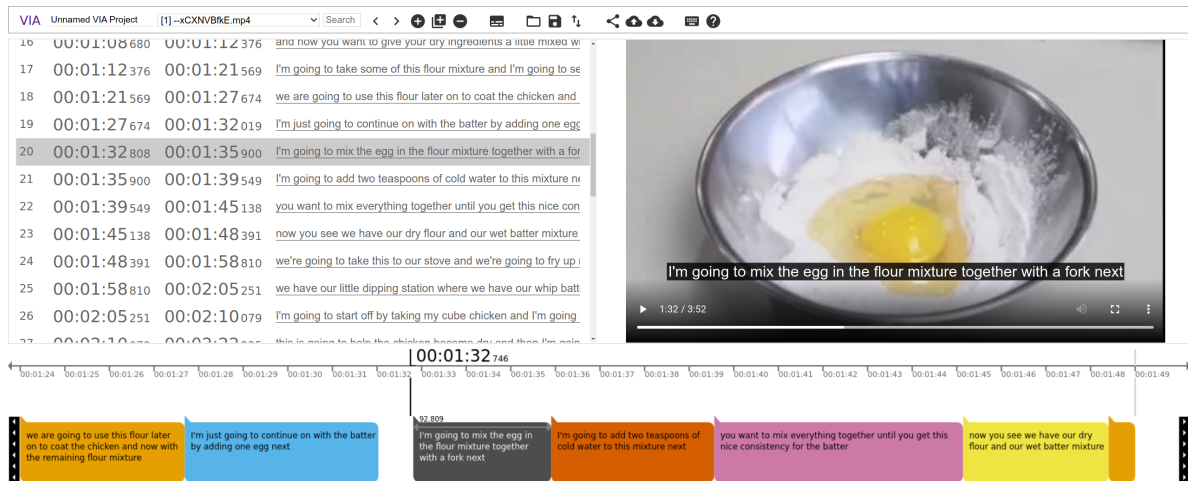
VIA Unnamed VIA Project [1] --xCXNVBfkE.mp4 Search

| 16 | 00:01:08680 | 00:01:12376 | and now you want to give your dry ingredients a little mixed wi |
|---|---|---|---|
| 17 | 00:01:12376 | 00:01:21569 | I'm going to take some of this flour mixture and I'm going to se |
| 18 | 00:01:21569 | 00:01:27674 | we are going to use this flour later on to coat the chicken and |
| 19 | 00:01:27674 | 00:01:32019 | I'm just going to continue on with the batter by adding one egg |
| 20 | 00:01:32808 | 00:01:35900 | I'm going to mix the egg in the flour mixture together with a for |
| 21 | 00:01:35900 | 00:01:39549 | I'm going to add two teaspoons of cold water to this mixture ne |
| 22 | 00:01:39549 | 00:01:45138 | you want to mix everything together until you get this nice con |
| 23 | 00:01:45138 | 00:01:48391 | now you see we have our dry flour and our wet batter mixture |
| 24 | 00:01:48391 | 00:01:58810 | we're going to take this to our stove and we're going to fry up |
| 25 | 00:01:58810 | 00:02:05251 | we have our little dipping station where we have our whip batt |
| 26 | 00:02:05251 | 00:02:10079 | I'm going to start off by taking my cube chicken and I'm going |

I'm going to mix the egg in the flour mixture together with a fork next

1:32 / 3:52

00:01:32 746

00:01:24 00:01:25 00:01:26 00:01:27 00:01:28 00:01:29 00:01:30 00:01:31 00:01:32 00:01:33 00:01:34 00:01:35 00:01:36 00:01:37 00:01:38 00:01:39 00:01:40 00:01:41 00:01:42 00:01:43 00:01:44 00:01:45 00:01:46 00:01:47 00:01:48 00:01:49

we are going to use this flour later on to coat the chicken and now with the remaining flour mixture

I'm just going to continue on with the batter by adding one egg next

92.809

I'm going to mix the egg in the flour mixture together with a fork next

I'm going to add two teaspoons of cold water to this mixture next

you want to mix everything together until you get this nice consistency for the batter

now you see we have our dry flour and our wet batter mixture